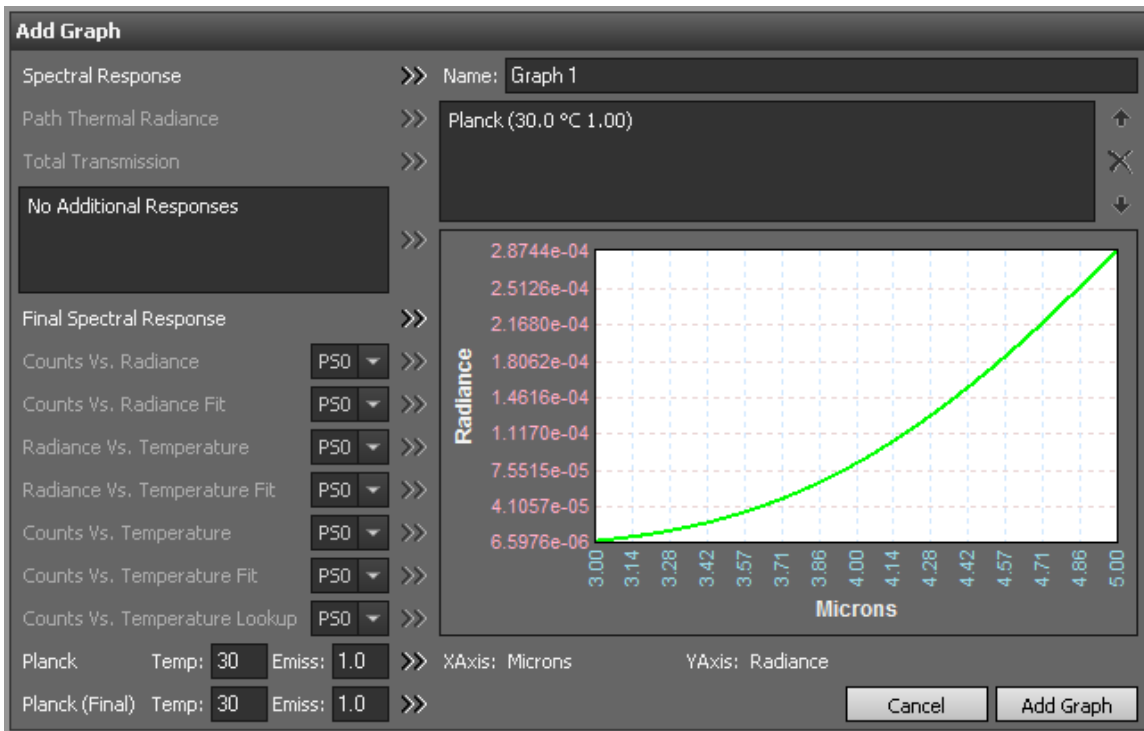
Add Graph

Spectral Response
Path Thermal Radiance
Total Transmission
No Additional Responses

Final Spectral Response
Counts Vs. Radiance PS0
Counts Vs. Radiance Fit PS0
Radiance Vs. Temperature PS0
Radiance Vs. Temperature Fit PS0
Counts Vs. Temperature PS0
Counts Vs. Temperature Fit PS0
Counts Vs. Temperature Lookup PS0
Planck Temp: 30 Emiss: 1.0
Planck (Final) Temp: 30 Emiss: 1.0

Name: Graph 1
Planck (30.0 °C 1.00)

2.8744e-04
2.5126e-04
2.1680e-04
1.8062e-04
1.4616e-04
1.1170e-04
7.5515e-05
4.1057e-05
6.5976e-06
Radiance
3.00 3.14 3.28 3.42 3.57 3.71 3.86 4.00 4.14 4.28 4.42 4.57 4.71 4.86 5.00
Microns

XAxis: Microns YAxis: Radiance
Cancel Add Graph